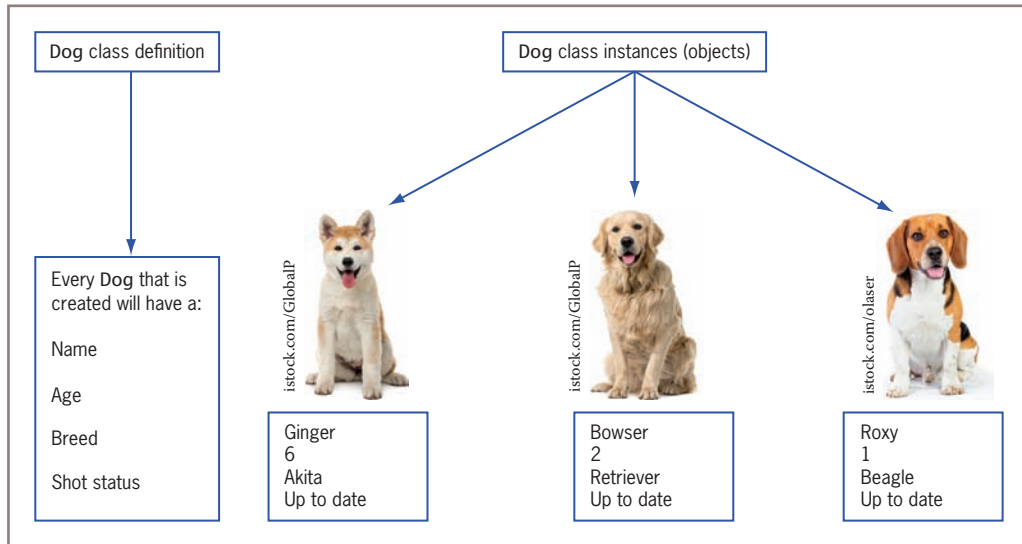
Dog class definition

Dog class instances (objects)

Every Dog that is created will have a:

Name

Age

Breed

Shot status

istock.com/GlobalP

Ginger
6
Akita
Up to date

istock.com/GlobalP

Bowser
2
Retriever
Up to date

istock.com/olaser

Roxy
1
Beagle
Up to date